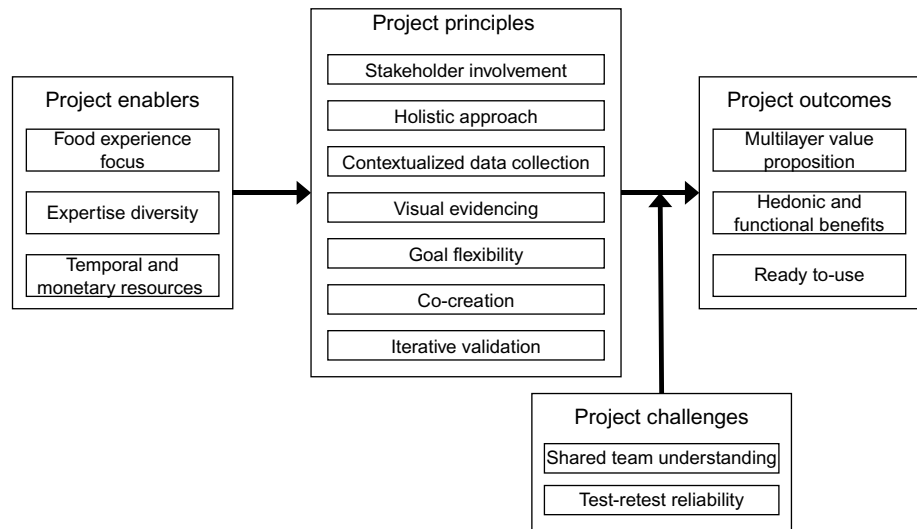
Project enablers

Food experience focus

Expertise diversity

Temporal and monetary resources

Project principles

Stakeholder involvement

Holistic approach

Contextualized data collection

Visual evidencing

Goal flexibility

Co-creation

Iterative validation

Project outcomes

Multilayer value proposition

Hedonic and functional benefits

Ready to-use

Project challenges

Shared team understanding

Test-retest reliability